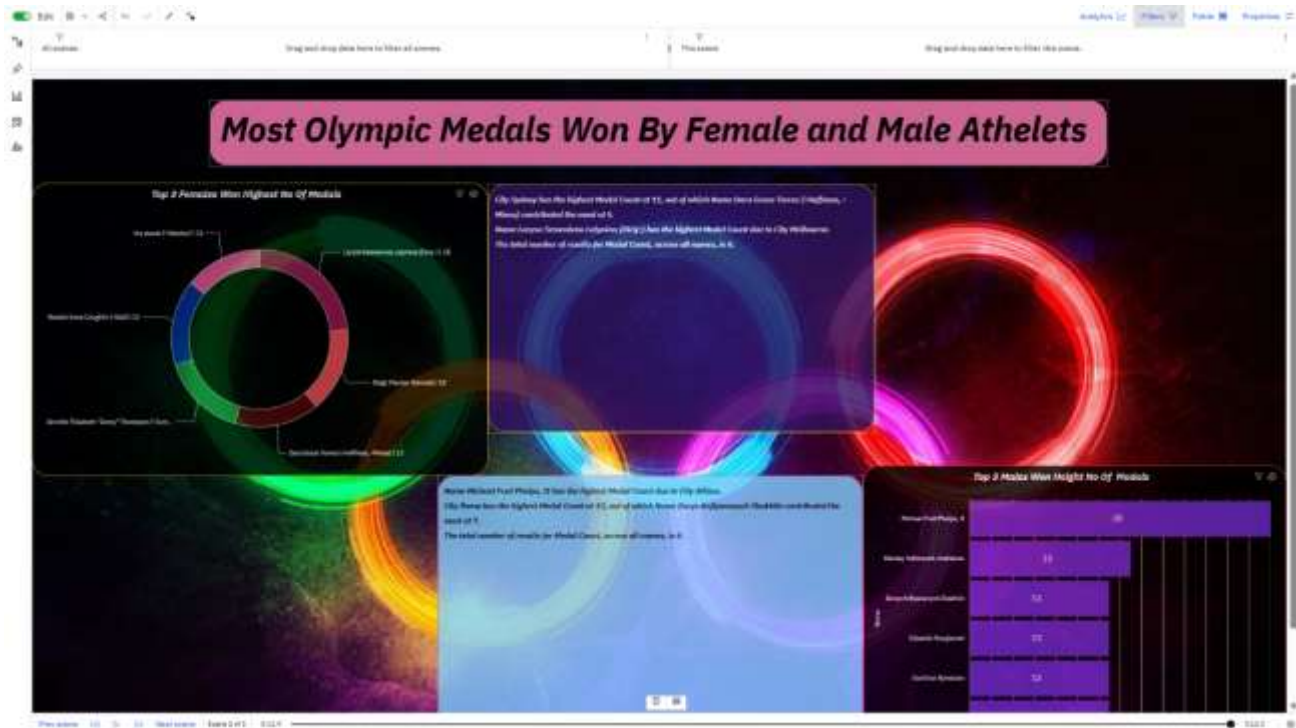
Edit

Analytics Filters Fields Properties

All scenes

Drag and drop data here to filter all scenes.

This scene

Drag and drop data here to filter this scene.

Most Olympic Medals Won By Female and Male Athelets

Top 8 Females Won Highest No Of Medals

City Sydney has the highest Medal Count at 11, out of which Name Dara Grace Torres (-Hoffman, -Minas) contributed the most at 5.

Name Larysa Semenivna Latynina (Diriy-) has the highest Medal Count due to City Melbourne.

The total number of results for Medal Count, across all names, is 6.

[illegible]

Larysa Semenivna Latynina (Diriy-) 18

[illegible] 12

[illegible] 12

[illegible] 12

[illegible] 12

Dara Grace Torres (-Hoffman, -Minas) 12

Name Michael Fred Phelps, II has the highest Medal Count due to City Athina.

City Roma has the highest Medal Count at 11, out of which Name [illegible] contributed the most at 7.

The total number of results for Medal Count, across all names, is 6.

Top 3 Males Won Height No Of Medals

Michael Fred Phelps, II 28

Nikolay Yefimovich Andrianov 15

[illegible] 13

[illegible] 13

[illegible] 13

Name

Prev scene Next scene Scene 1 of 1